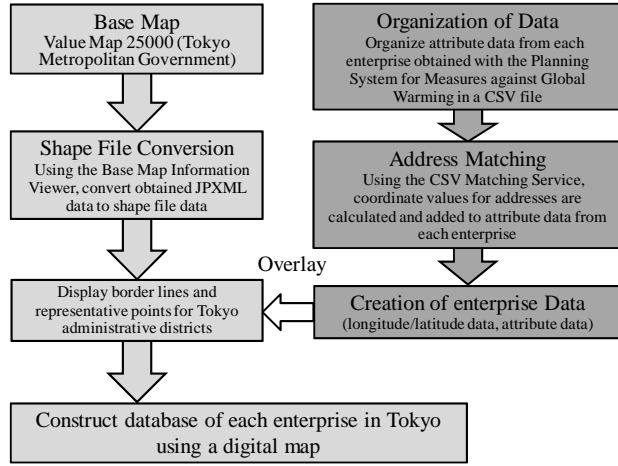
Base Map
Value Map 25000 (Tokyo Metropolitan Government)

Shape File Conversion
Using the Base Map Information Viewer, convert obtained JPXML data to shape file data

Display border lines and representative points for Tokyo administrative districts

Organization of Data
Organize attribute data from each enterprise obtained with the Planning System for Measures against Global Warming in a CSV file

Address Matching
Using the CSV Matching Service, coordinate values for addresses are calculated and added to attribute data from each enterprise

Overlay

Creation of enterprise Data
(longitude/latitude data, attribute data)

Construct database of each enterprise in Tokyo using a digital map